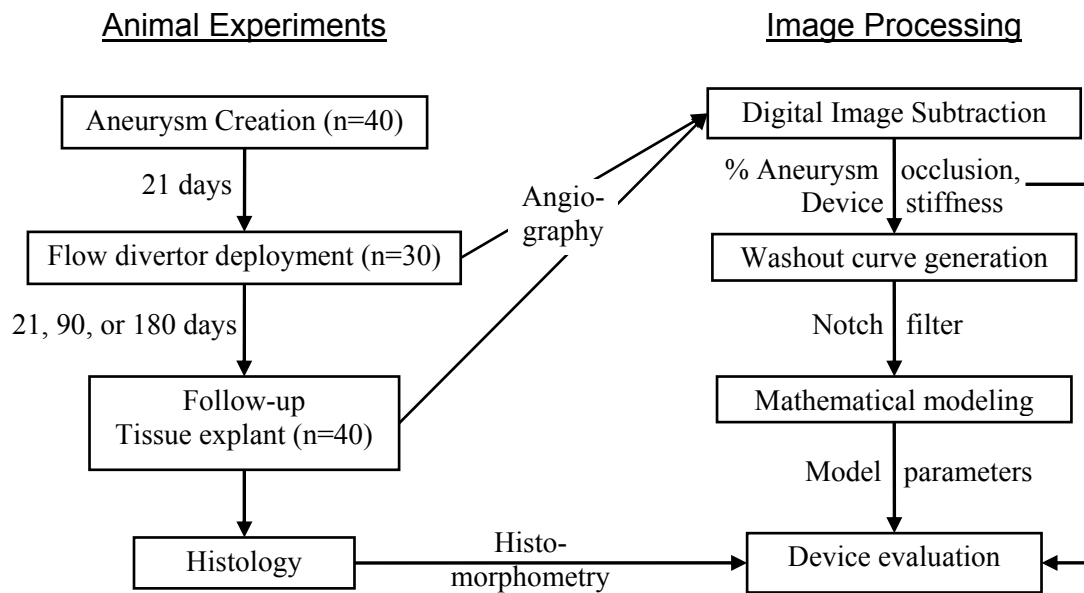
Animal Experiments

Image Processing

Aneurysm Creation (n=40)

21 days

Flow divertor deployment (n=30)

21, 90, or 180 days

Follow-up
Tissue explant (n=40)

Histology

Angiography

Histomorphometry

Digital Image Subtraction

% Aneurysm occlusion,
Device stiffness

Washout curve generation

Notch filter

Mathematical modeling

Model parameters

Device evaluation